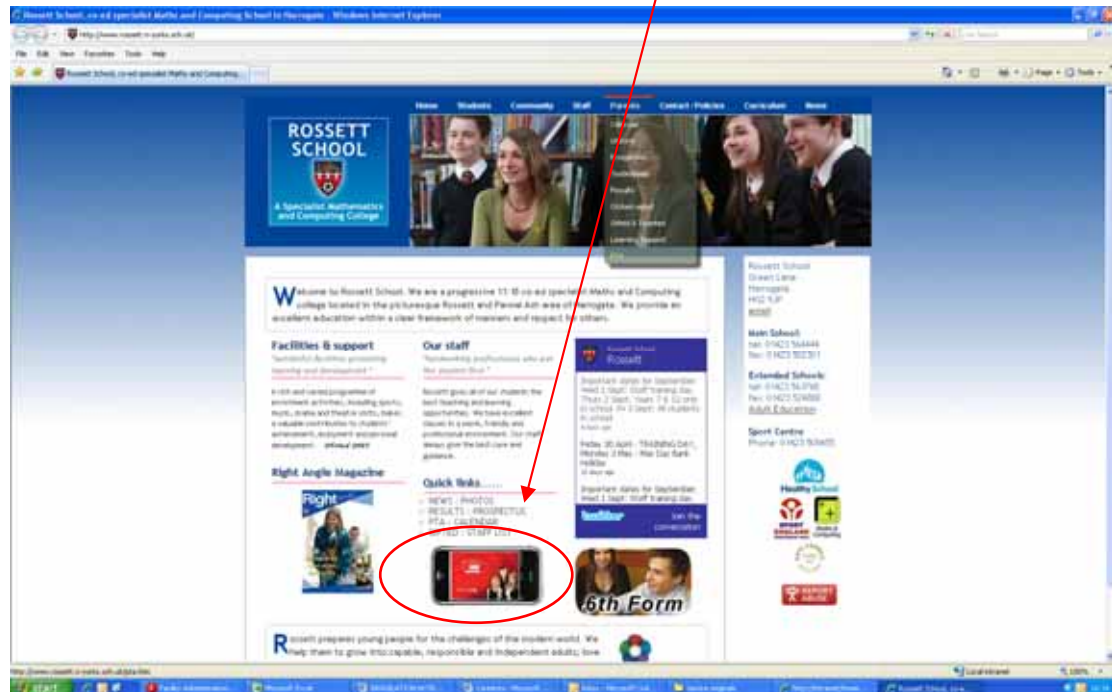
Rossett School, co-ed specialist Maths and Computing School in Harrogate - Windows Internet Explorer

http://www.rossett.n-yorks.sch.uk/

File Edit View Favorites Tools Help

Rossett School, co-ed specialist Maths and Computing...

Home Students Community Staff Parents Contact / Policies Curriculum News

ROSSETT SCHOOL

A Specialist Mathematics and Computing College

Welcome to Rossett School. We are a progressive 11-18 co-ed specialist Maths and Computing college located in the picturesque Rossett and Pannal Ash area of Harrogate. We provide an excellent education within a clear framework of manners and respect for others.

Facilities & support

Our staff

Right Angle Magazine

Right

Quick links......

NEWS : PHOTOS
RESULTS : PROSPECTUS
PTA : CALENDAR
GIFTED : STAFF LIST

Rossett

twitter

Join the conversation

6th Form

Rossett School
Green Lane
Harrogate
HG2 9JP

Main School:

Extended Schools:

Adult Education

Sport Centre

Healthy School

Rossett prepares young people for the challenges of the modern world. We help them to grow into capable, responsible and independent adults; love

Local intranet

100%

start